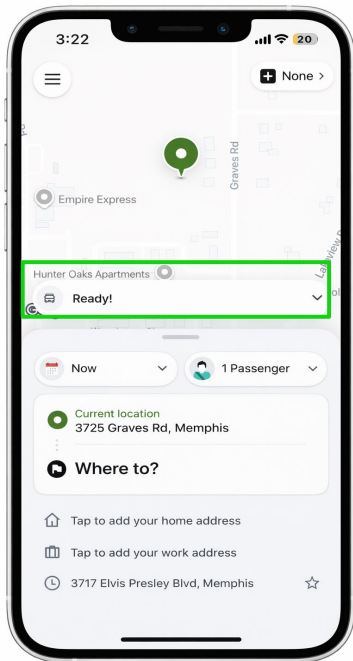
3:22

20

None >

Graves Rd

Empire Express

Hunter Oaks Apartments

Lakeview D

Ready!

Now

1 Passenger

Current location
3725 Graves Rd, Memphis

Where to?

Tap to add your home address

Tap to add your work address

3717 Elvis Presley Blvd, Memphis